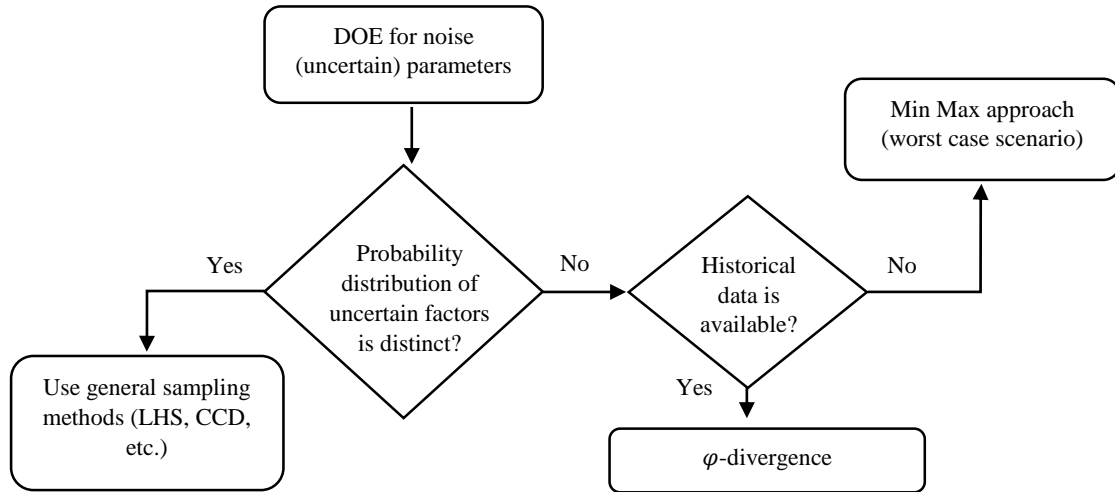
DOE for noise (uncertain) parameters

Min Max approach (worst case scenario)

Yes

Probability distribution of uncertain factors is distinct?

No

Historical data is available?

No

Use general sampling methods (LHS, CCD, etc.)

Yes

$\varphi$-divergence